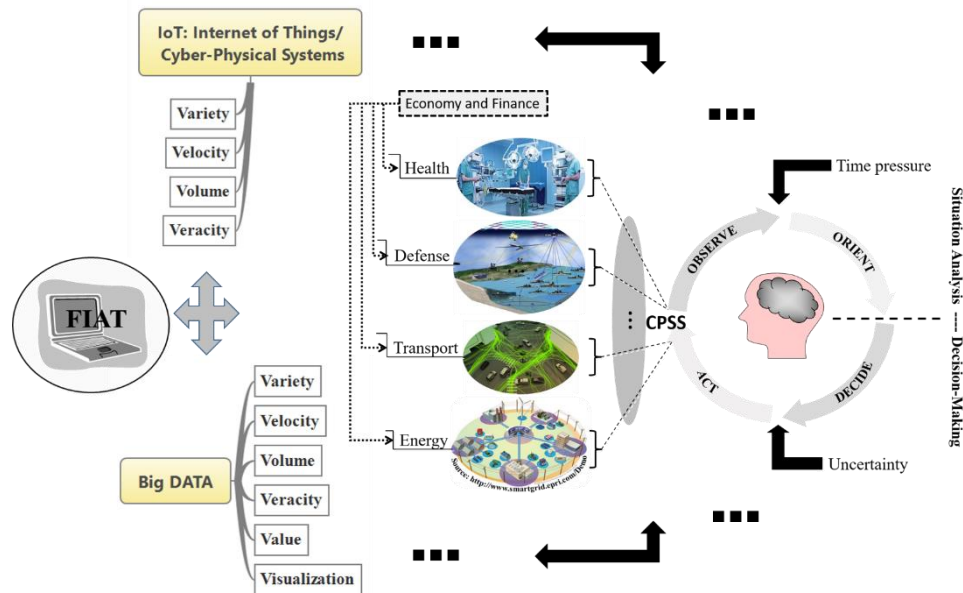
IoT: Internet of Things/ Cyber-Physical Systems

Variety

Velocity

Volume

Veracity

FIAT

Big DATA

Variety

Velocity

Volume

Veracity

Value

Visualization

■■■

Economy and Finance

Health

Defense

Transport

Energy

Source: http://www.smartgrid.epri.com/Demo

⋮

CPSS

■■■

Time pressure

OBSERVE

ORIENT

DECIDE

ACT

Uncertainty

Situation Analysis ---- Decision-Making

■■■

■■■